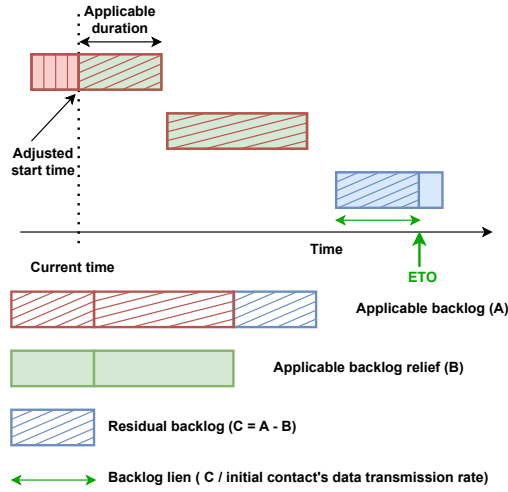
Applicable duration

Adjusted start time

Time

Current time

ETO

Applicable backlog (A)

Applicable backlog relief (B)

Residual backlog (C = A - B)

Backlog lien ( C / initial contact's data transmission rate)